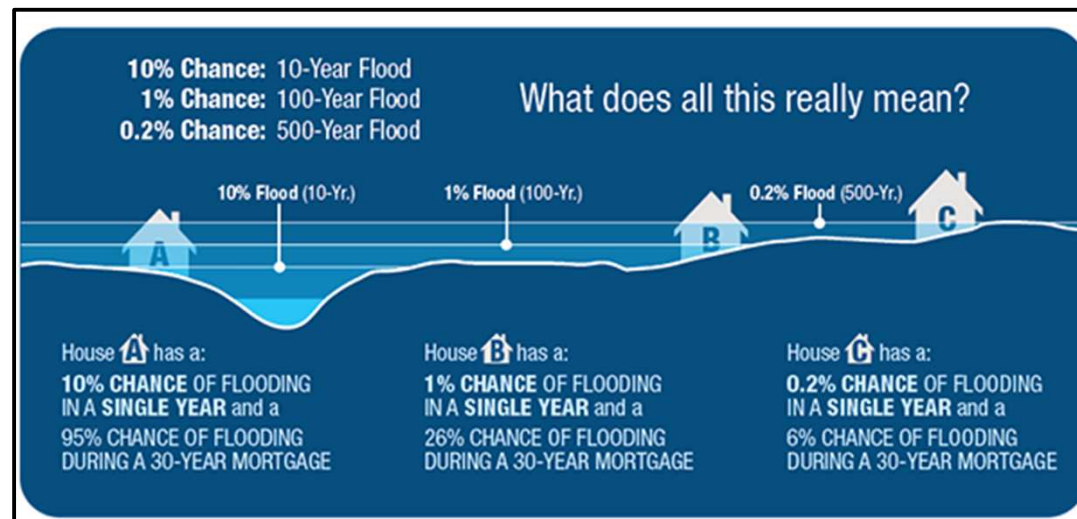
**10% Chance:** 10-Year Flood
**1% Chance:** 100-Year Flood
**0.2% Chance:** 500-Year Flood

What does all this really mean?

**10% Flood** (10-Yr.)

**1% Flood** (100-Yr.)

**0.2% Flood** (500-Yr.)

A

B

C

House A has a:
**10% CHANCE** OF FLOODING IN A **SINGLE YEAR** and a
95% CHANCE OF FLOODING DURING A 30-YEAR MORTGAGE

House B has a:
**1% CHANCE** OF FLOODING IN A **SINGLE YEAR** and a
26% CHANCE OF FLOODING DURING A 30-YEAR MORTGAGE

House C has a:
**0.2% CHANCE** OF FLOODING IN A **SINGLE YEAR** and a
6% CHANCE OF FLOODING DURING A 30-YEAR MORTGAGE